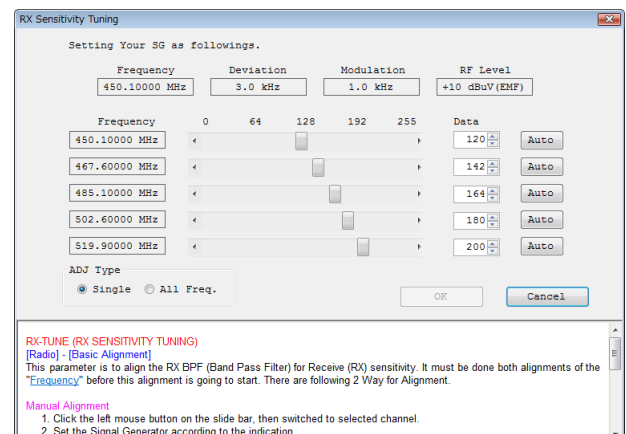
RX Sensitivity Tuning

Setting Your SG as followings.

| Frequency | Deviation | Modulation | RF Level |
|---|---|---|---|
| 450.10000 MHz | 3.0 kHz | 1.0 kHz | +10 dBuV(EMF) |

Frequency 0 64 128 192 255 Data

| Frequency | Data | |
|---|---|---|
| 450.10000 MHz | 120 | Auto |
| 467.60000 MHz | 142 | Auto |
| 485.10000 MHz | 164 | Auto |
| 502.60000 MHz | 180 | Auto |
| 519.90000 MHz | 200 | Auto |

ADJ Type
Single All Freq.

OK Cancel

RX-TUNE (RX SENSITIVITY TUNING)
[Radio] - [Basic Alignment]
This parameter is to align the RX BPF (Band Pass Filter) for Receive (RX) sensitivity. It must be done both alignments of the "Frequency" before this alignment is going to start. There are following 2 Way for Alignment.

Manual Alignment
1. Click the left mouse button on the slide bar, then switched to selected channel.
2. Set the Signal Generator according to the indication.